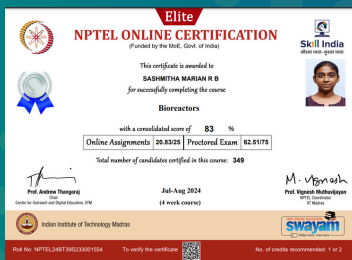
Elite

NPTEL ONLINE CERTIFICATION

(Funded by the MoE, Govt. of India)

Skill India

This certificate is awarded to

SASHMITHA MARIAN R B

for successfully completing the course

Bioreactors

with a consolidated score of 83 %

| Online Assignments | 20.83/25 | Proctored Exam | 62.51/75 |
|---|---|---|---|

Total number of candidates certified in this course: 349

Prof. Andrew Thangaraj
Chair
Centre for Outreach and Digital Education, IITM

Jul-Aug 2024
(4 week course)

Prof. Vignesh Muthuvijayan
NPTEL Coordinator
IIT Madras

Indian Institute of Technology Madras

swayam

Roll No: NPTEL24BT39S233001554 To verify the certificate No. of credits recommended: 1 or 2